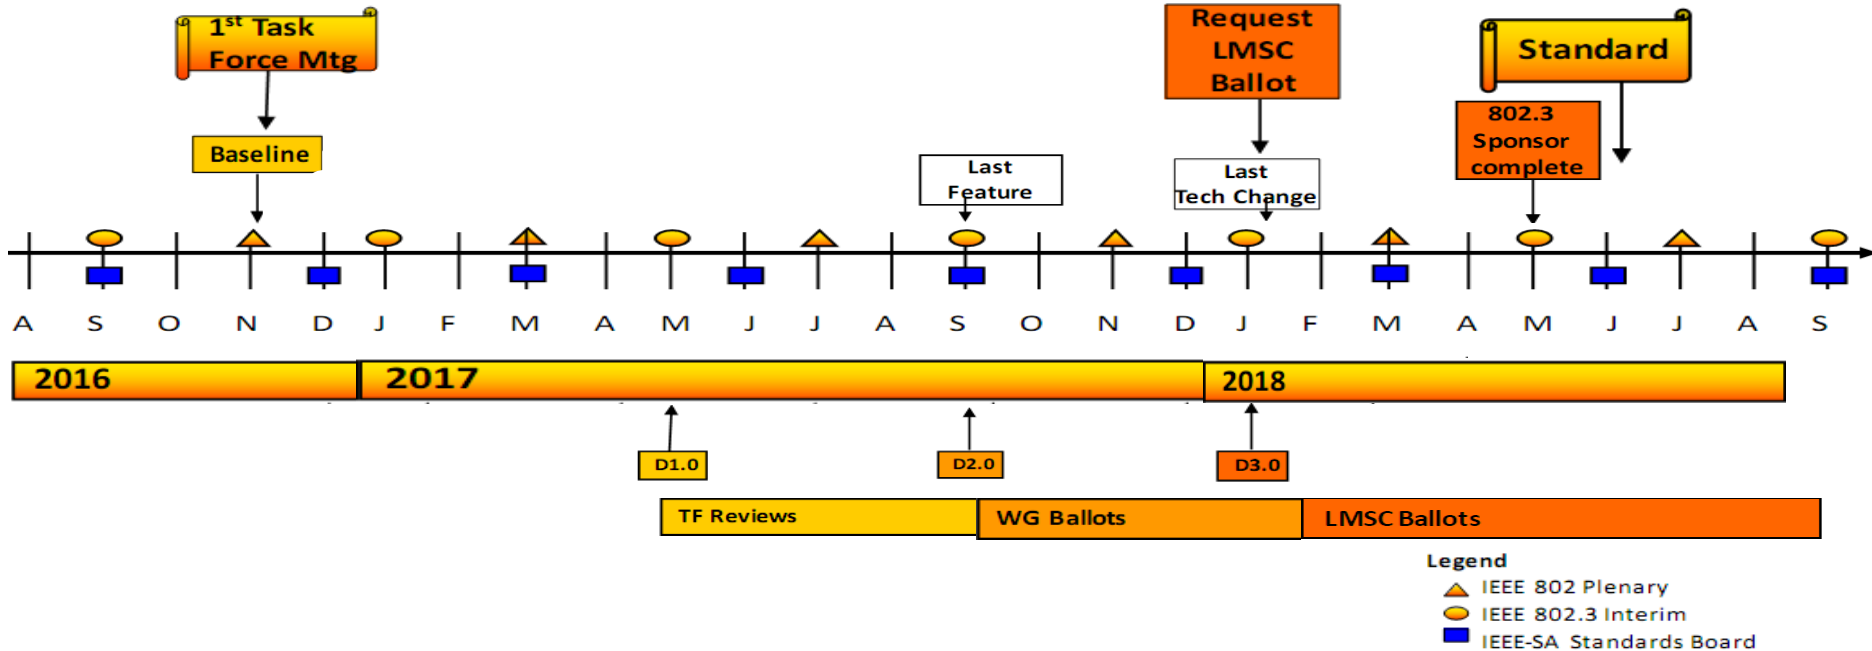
1$^{st}$ Task Force Mtg

Baseline

Last Feature

Request LMSC Ballot

Last Tech Change

Standard

802.3 Sponsor complete

A S O N D J F M A M J J A S O N D J F M A M J J A S

2016

2017

2018

D1.0

D2.0

D3.0

TF Reviews

WG Ballots

LMSC Ballots

Legend

IEEE 802 Plenary

IEEE 802.3 Interim

IEEE-SA Standards Board